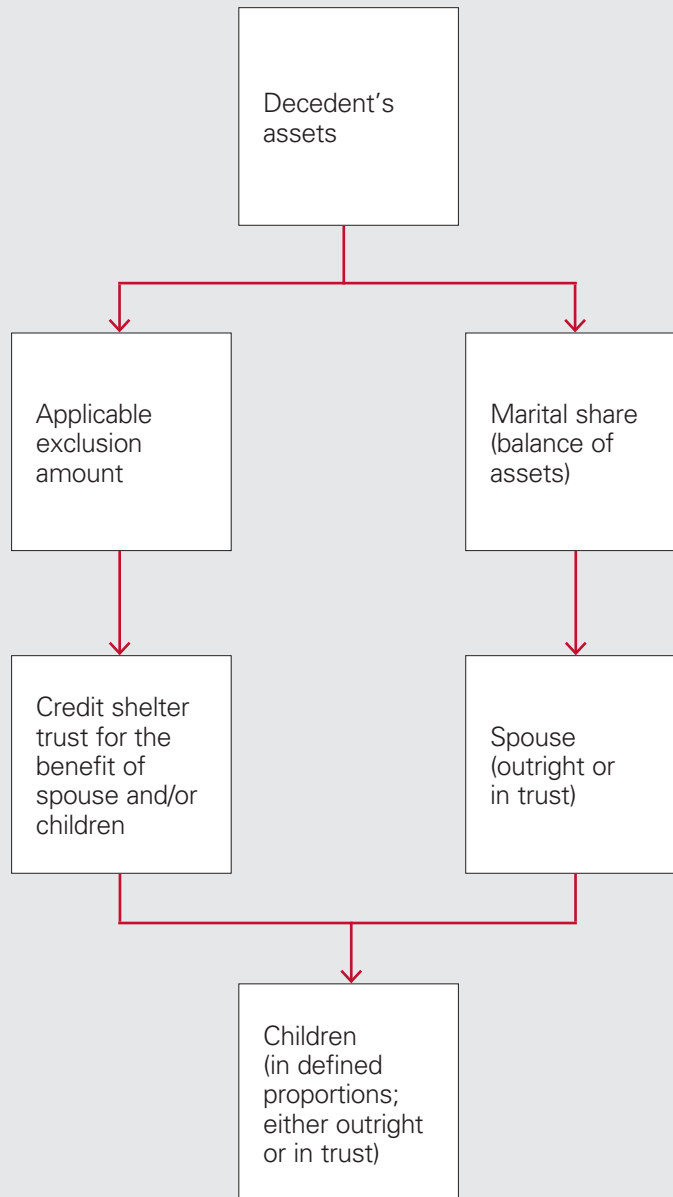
Decedent's assets

Applicable exclusion amount

Marital share (balance of assets)

Credit shelter trust for the benefit of spouse and/or children

Spouse (outright or in trust)

Children (in defined proportions; either outright or in trust)